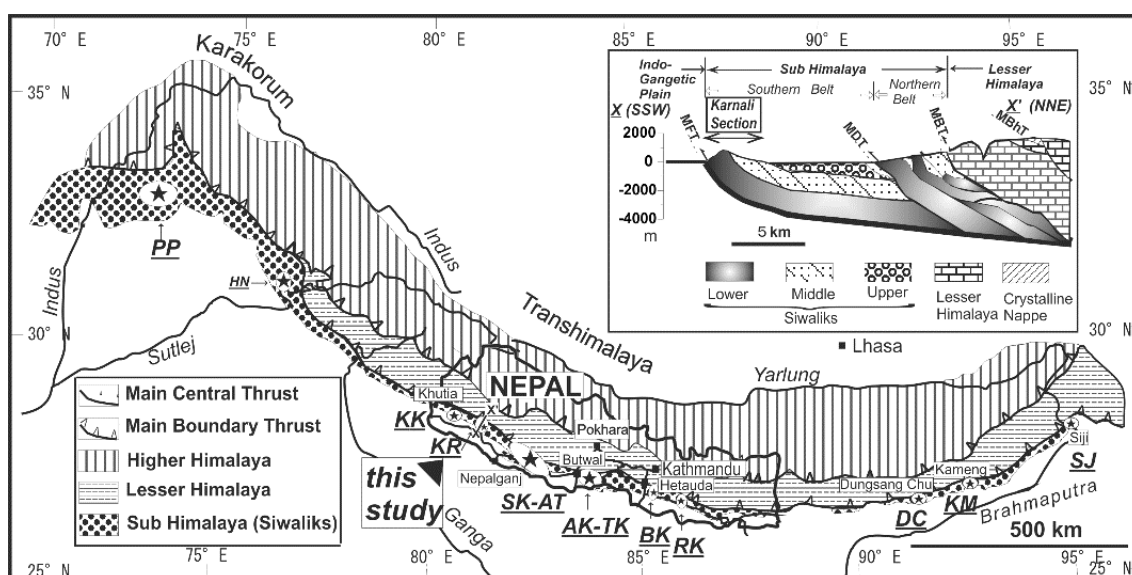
70° E
75° E
80° E
85° E
90° E
95° E
35° N
35° N
30° N
30° N
25° N
25° N
25° N
75° E
80° E
85° E
90° E
95° E

Karakorum
PP
Indus
Indus
HN
Sutlej
Transhimalaya
Lhasa
Yarlung
NEPAL
Khutia
X
KK
KR
Pokhara
Butwal
Kathmandu
Nepalganj
Hetauda
Dungsang Chu
Kameng
Siji
SJ
this study
SK-AT
AK-TK
BK
RK
DC
KM
Ganga
Brahmaputra
500 km

Main Central Thrust
Main Boundary Thrust
Higher Himalaya
Lesser Himalaya
Sub Himalaya (Siwaliks)

Indo-Gangetic Plain
Sub Himalaya
Lesser Himalaya
Southern Belt
Northern Belt
X (SSW)
X' (NNE)
Karnali Section
MFT
MDT
MBT
MBhT
2000
0
-2000
-4000
m
5 km
Lower
Middle
Upper
Siwaliks
Lesser Himalaya
Crystalline Nappe